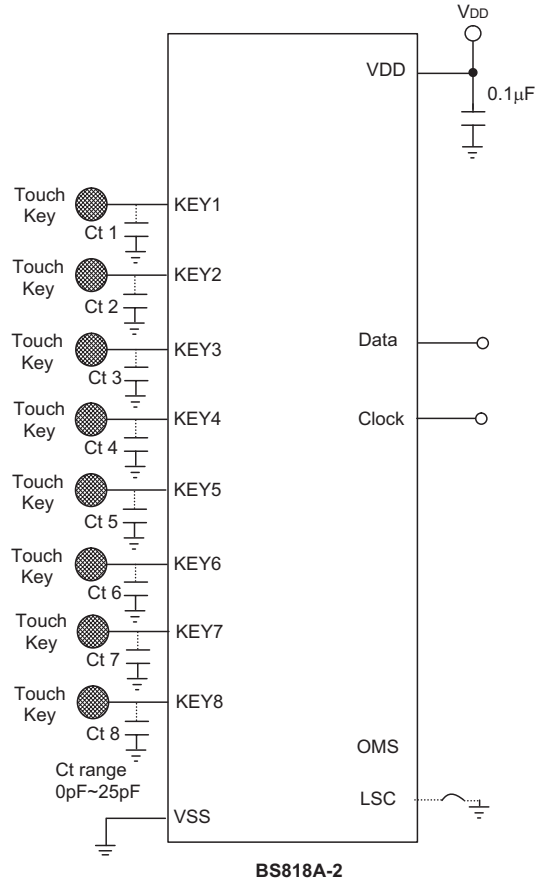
$V_{DD}$

VDD

0.1μF

Touch Key

KEY1

Ct 1

Touch Key

KEY2

Ct 2

Touch Key

KEY3

Ct 3

Touch Key

KEY4

Ct 4

Touch Key

KEY5

Ct 5

Touch Key

KEY6

Ct 6

Touch Key

KEY7

Ct 7

Touch Key

KEY8

Ct 8

Ct range 0pF~25pF

VSS

Data

Clock

OMS

LSC

BS818A-2